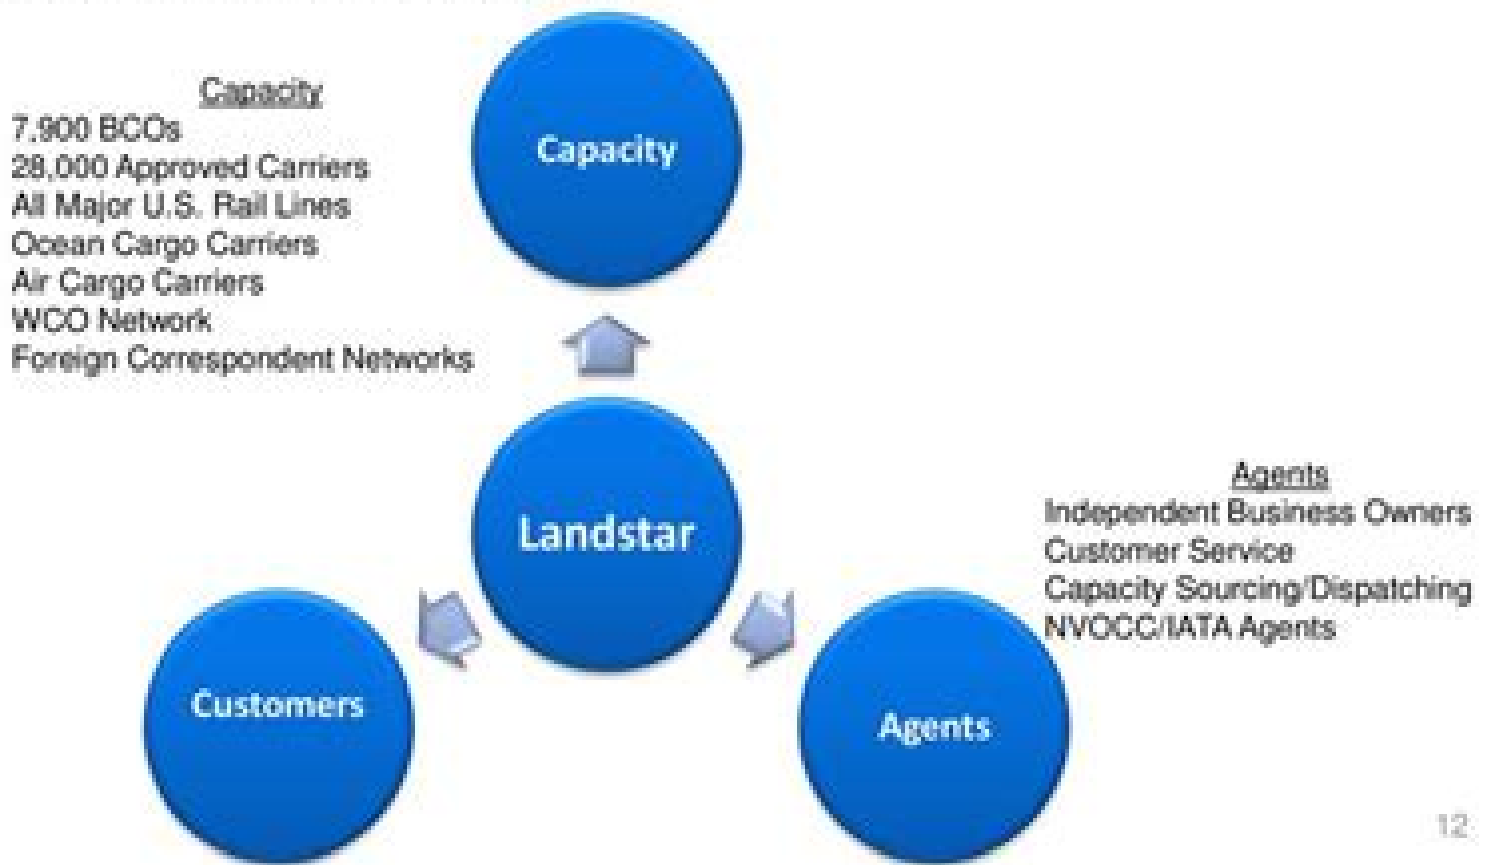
Capacity
7,900 BCOs
28,000 Approved Carriers
All Major U.S. Rail Lines
Ocean Cargo Carriers
Air Cargo Carriers
WCO Network
Foreign Correspondent Networks

Capacity

Landstar

Agents
Independent Business Owners
Customer Service
Capacity Sourcing/Dispatching
NVOCC/IATA Agents

Customers

Agents

12